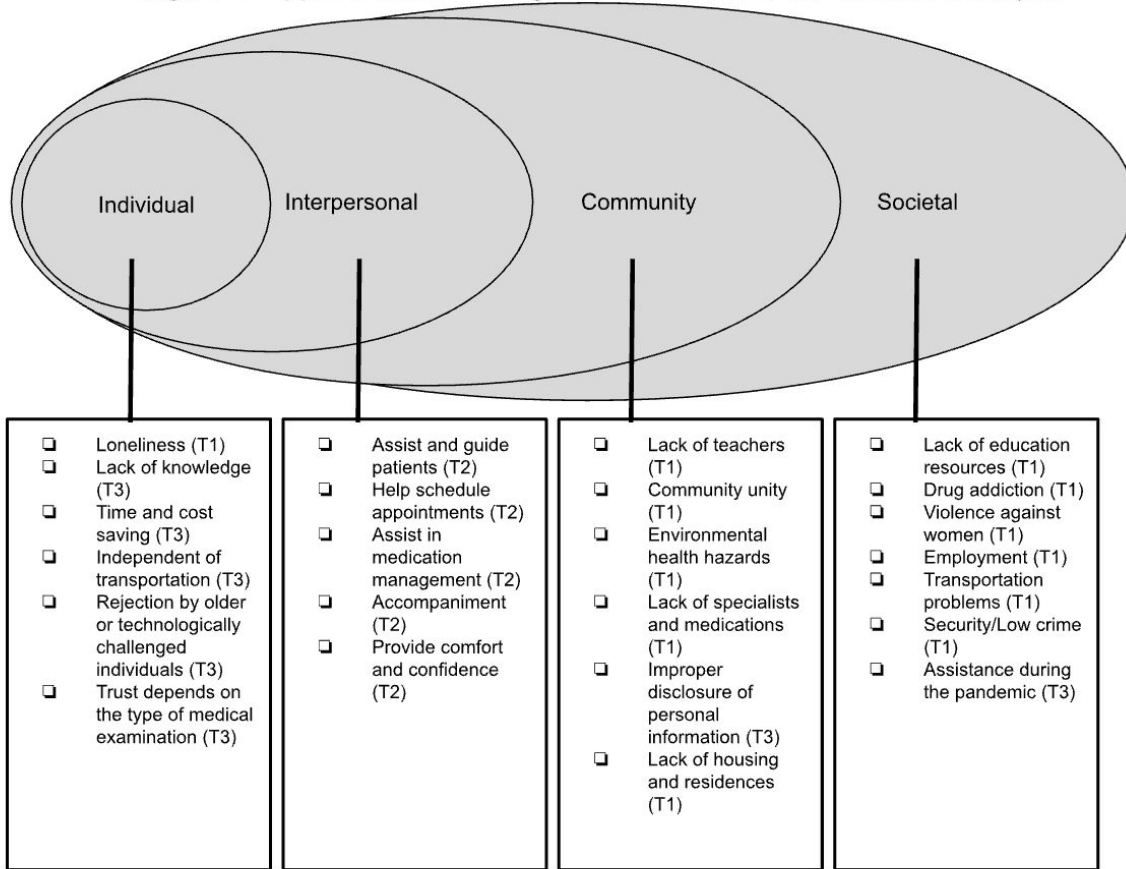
Individual

Interpersonal

Community

Societal

❑ Loneliness (T1)
❑ Lack of knowledge (T3)
❑ Time and cost saving (T3)
❑ Independent of transportation (T3)
❑ Rejection by older or technologically challenged individuals (T3)
❑ Trust depends on the type of medical examination (T3)

❑ Assist and guide patients (T2)
❑ Help schedule appointments (T2)
❑ Assist in medication management (T2)
❑ Accompaniment (T2)
❑ Provide comfort and confidence (T2)

❑ Lack of teachers (T1)
❑ Community unity (T1)
❑ Environmental health hazards (T1)
❑ Lack of specialists and medications (T1)
❑ Improper disclosure of personal information (T3)
❑ Lack of housing and residences (T1)

❑ Lack of education resources (T1)
❑ Drug addiction (T1)
❑ Violence against women (T1)
❑ Employment (T1)
❑ Transportation problems (T1)
❑ Security/Low crime (T1)
❑ Assistance during the pandemic (T3)